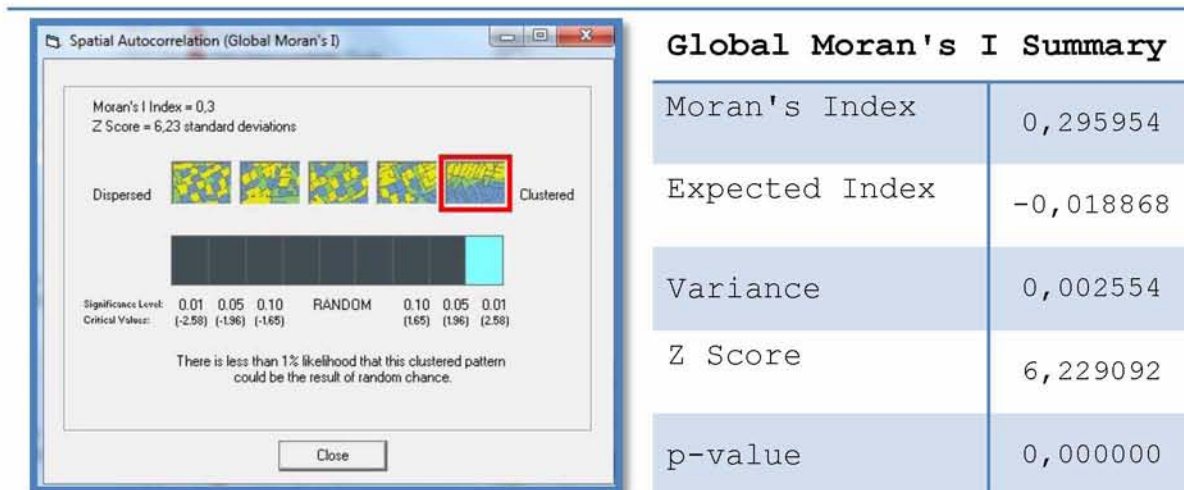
Spatial Autocorrelation (Global Moran's I)

Moran's I Index = 0,3
Z Score = 6,23 standard deviations

Dispersed

Clustered

Significance Level: 0.01 0.05 0.10 RANDOM 0.10 0.05 0.01
Critical Values: (-2.58) (-1.96) (-1.65) (1.65) (1.96) (2.58)

There is less than 1% likelihood that this clustered pattern could be the result of random chance.

Close

Global Moran's I Summary

| | |
|---|---|
| Moran's Index | 0,295954 |
| Expected Index | -0,018868 |
| Variance | 0,002554 |
| Z Score | 6,229092 |
| p-value | 0,000000 |